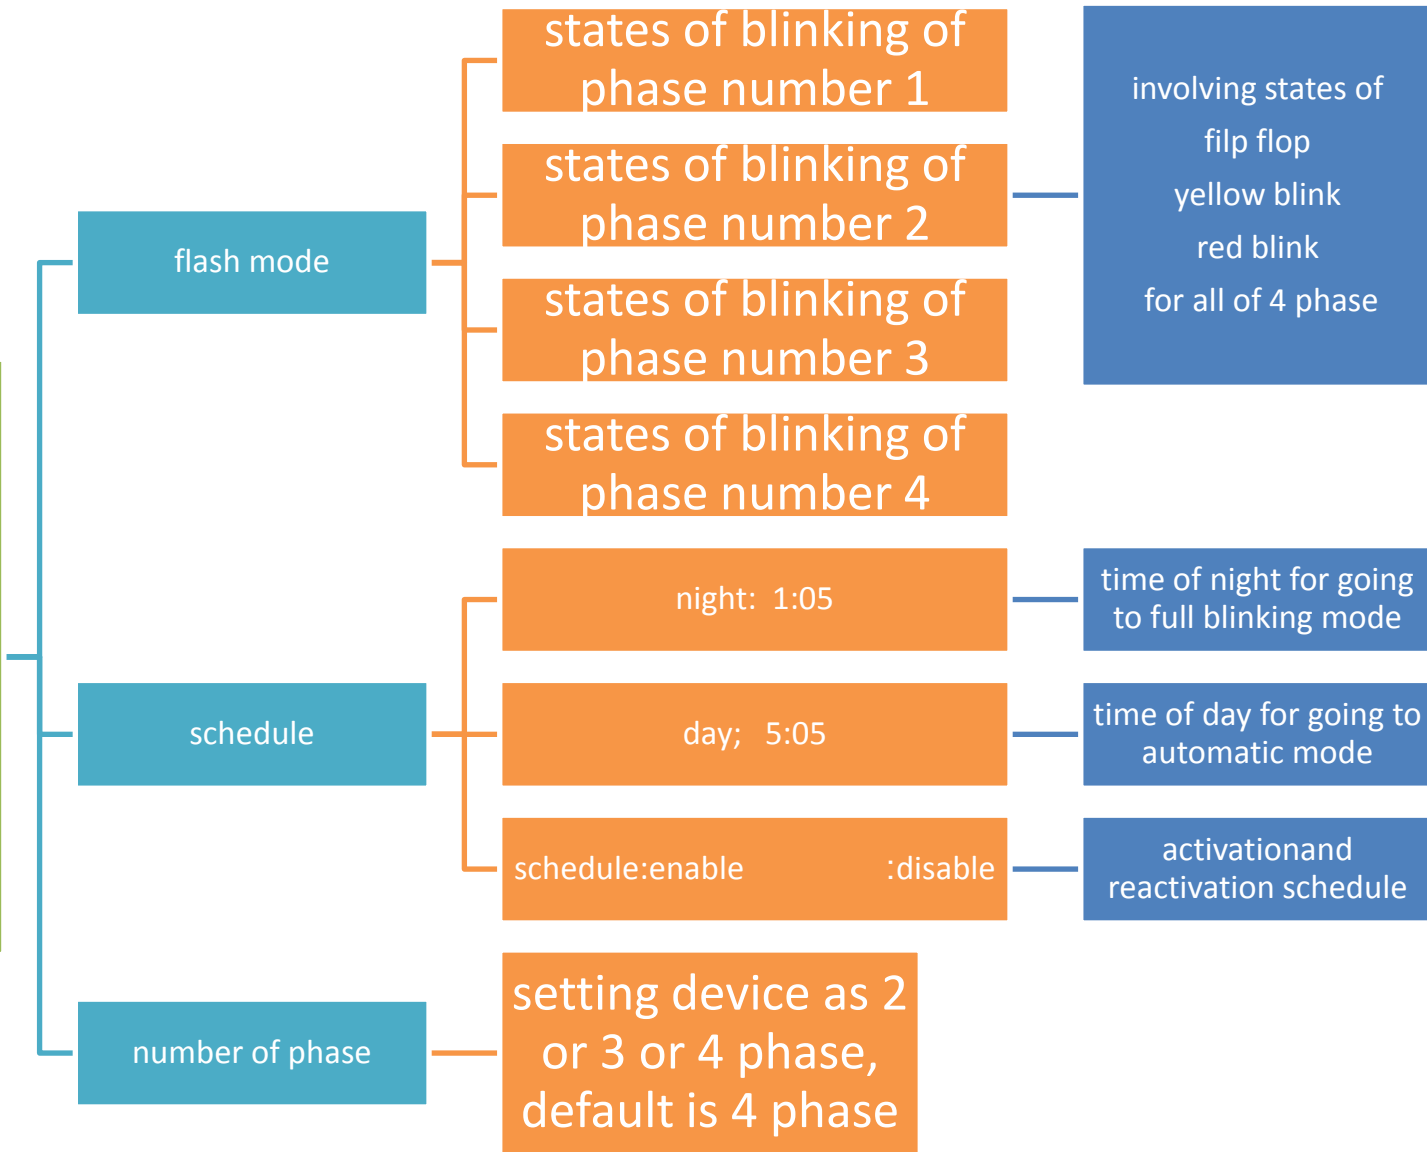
flash mode

states of blinking of phase number 1

states of blinking of phase number 2

states of blinking of phase number 3

states of blinking of phase number 4

involving states of
filp flop
yellow blink
red blink
for all of 4 phase

schedule

night: 1:05

time of night for going to full blinking mode

day; 5:05

time of day for going to automatic mode

schedule:enable :disable

activationand reactivation schedule

number of phase

setting device as 2 or 3 or 4 phase, default is 4 phase